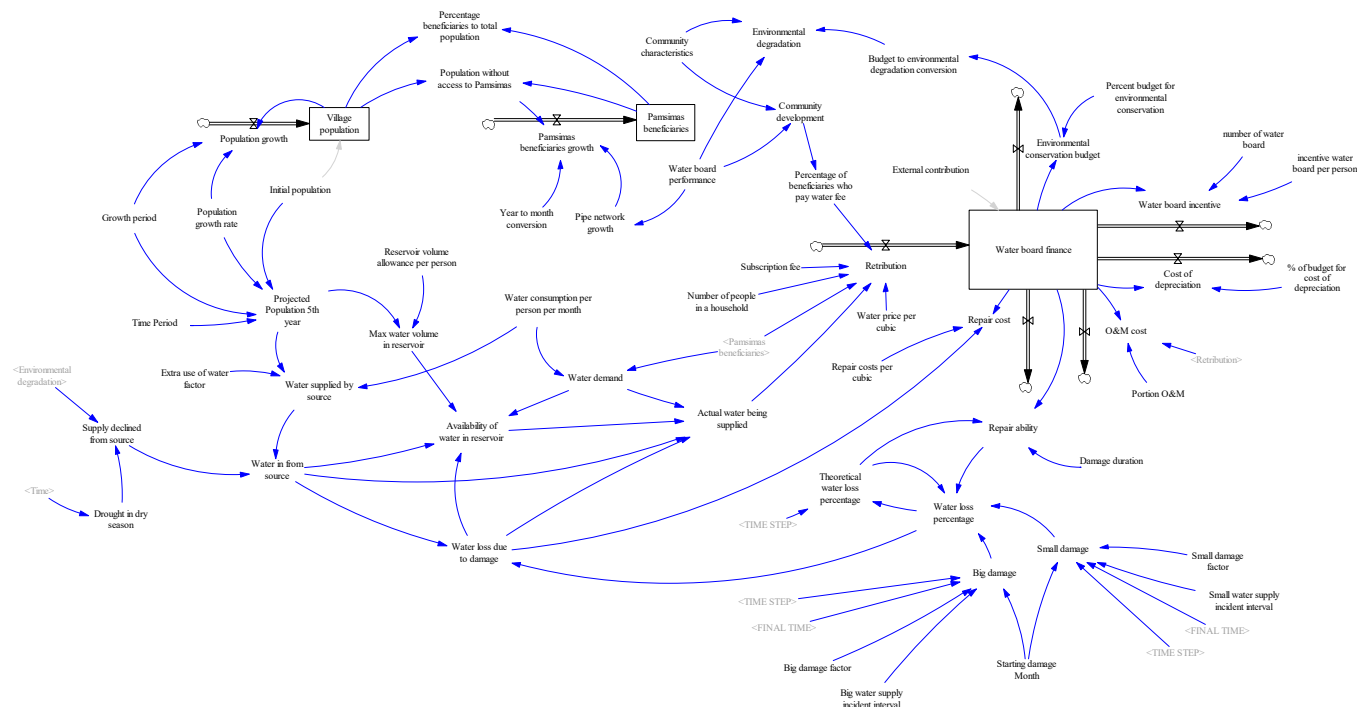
Percentage beneficiaries to total population

Population without access to Pamsimas

Community characteristics

Environmental degradation

Budget to environmental degradation conversion

Community development

Percent budget for environmental conservation

Village population

Population growth

Pamsimas beneficiaries growth

Pamsimas beneficiaries

Environmental conservation budget

number of water board

incentive water board per person

Water board performance

Percentage of beneficiaries who pay water fee

External contribution

Initial population

Growth period

Population growth rate

Year to month conversion

Pipe network growth

Water board incentive

Water board finance

Cost of depreciation

% of budget for cost of depreciation

Subscription fee

Retribution

Reservoir volume allowance per person

Number of people in a household

Water price per cubic

Repair cost

O&M cost

<Retribution>

Projected Population 5th year

Time Period

Max water volume in reservoir

Water consumption per person per month

<Pamsimas beneficiaries>

Portion O&M

Repair costs per cubic

<Environmental degradation>

Extra use of water factor

Water supplied by source

Water demand

Availability of water in reservoir

Actual water being supplied

Repair ability

Supply declined from source

Damage duration

Water in from source

Theoretical water loss percentage

<Time>

Water loss percentage

Drought in dry season

<TIME STEP>

Small damage

Water loss due to damage

Small damage factor

Big damage

Small water supply incident interval

<TIME STEP>

<FINAL TIME>

<FINAL TIME>

<TIME STEP>

Big damage factor

Starting damage Month

Big water supply incident interval